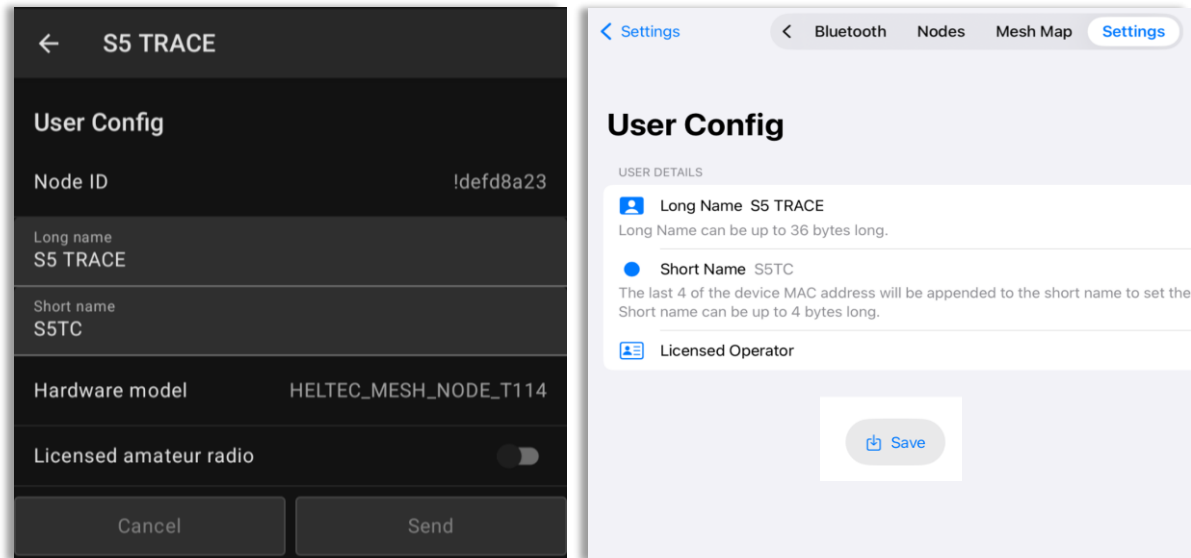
S5 TRACE

User Config

Node ID !defd8a23

Long name
S5 TRACE

Short name
S5TC

Hardware model HELTEC_MESH_NODE_T114

Licensed amateur radio

Cancel Send

Settings

Bluetooth Nodes Mesh Map Settings

User Config

USER DETAILS

Long Name S5 TRACE
Long Name can be up to 36 bytes long.

Short Name S5TC
The last 4 of the device MAC address will be appended to the short name to set the
Short name can be up to 4 bytes long.

Licensed Operator

Save